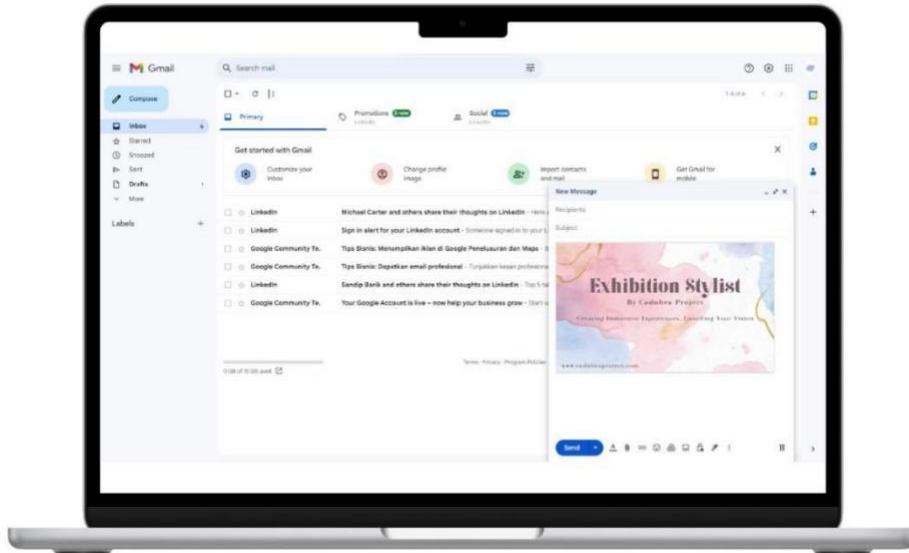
Gmail

Search mail

Compose

Inbox 6
Starred
Snoozed
Sent
Drafts 1
More

Labels +

Primary
Promotions 5 new LinkedIn
Social 2 new LinkedIn

1-6 of 6

Get started with Gmail

Customize your inbox
Change profile image
Import contacts and mail
Get Gmail for mobile

LinkedIn Michael Carter and others share their thoughts on LinkedIn - Here
LinkedIn Sign in alert for your LinkedIn account - Someone signed in to your L
Google Community Te. Tips Bisnis: Menampilkan iklan di Google Penelusuran dan Maps
Google Community Te. Tips Bisnis: Dapatkan email profesional - Tunjukkan kesan profesiona
LinkedIn Sandip Barik and others share their thoughts on LinkedIn - Top 5
Google Community Te. Your Google Account is live – now help your business grow - Start

0 GB of 15 GB used

Terms · Privacy · Program Policies

New Message

Recipients

Subject

Exhibition Stylist
By Cadubra Project
Creating Immersive Experiences, Enriching Your Vision
www.cadubraproject.com

Send